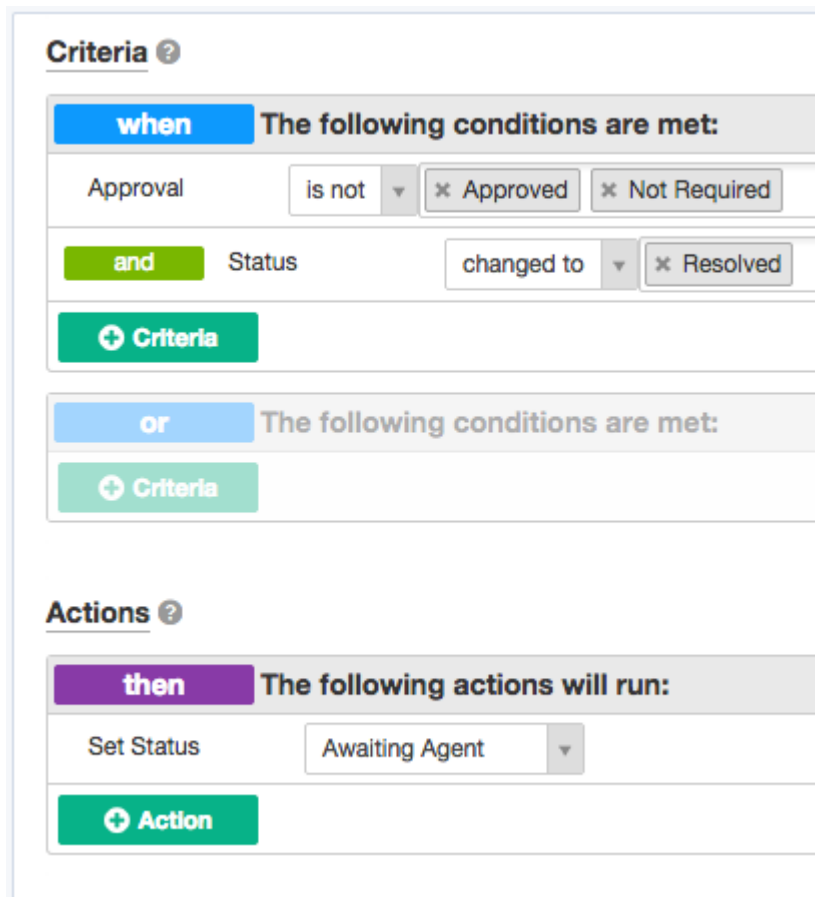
Criteria ?

when The following conditions are met:

Approval is not × Approved × Not Required

and Status changed to × Resolved

Criteria

or The following conditions are met:

Criteria

Actions ?

then The following actions will run:

Set Status Awaiting Agent

Action